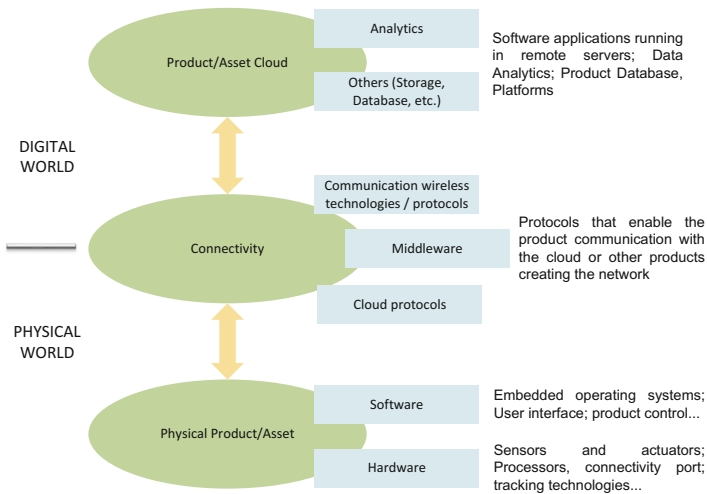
Product/Asset Cloud

Analytics

Others (Storage, Database, etc.)

Software applications running in remote servers; Data Analytics; Product Database, Platforms

DIGITAL WORLD

Communication wireless technologies / protocols

Connectivity

Middleware

Cloud protocols

Protocols that enable the product communication with the cloud or other products creating the network

PHYSICAL WORLD

Physical Product/Asset

Software

Hardware

Embedded operating systems; User interface; product control...

Sensors and actuators; Processors, connectivity port; tracking technologies...